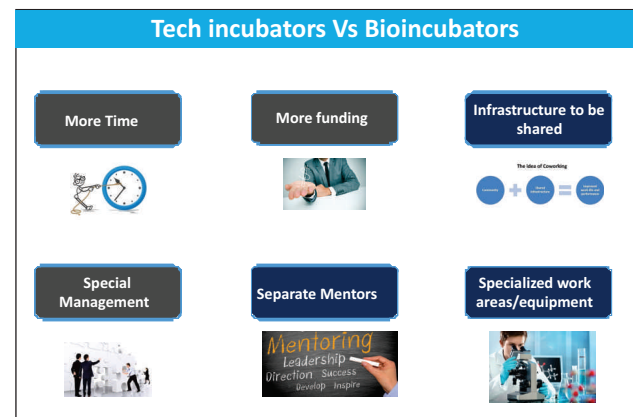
Tech incubators Vs Bioincubators

More Time

More funding

Infrastructure to be shared

The idea of Coworking

Community

Shared infrastructure

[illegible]

Special Management

Separate Mentors

Mentoring
Leadership
Direction Success
Develop Inspire

Specialized work areas/equipment